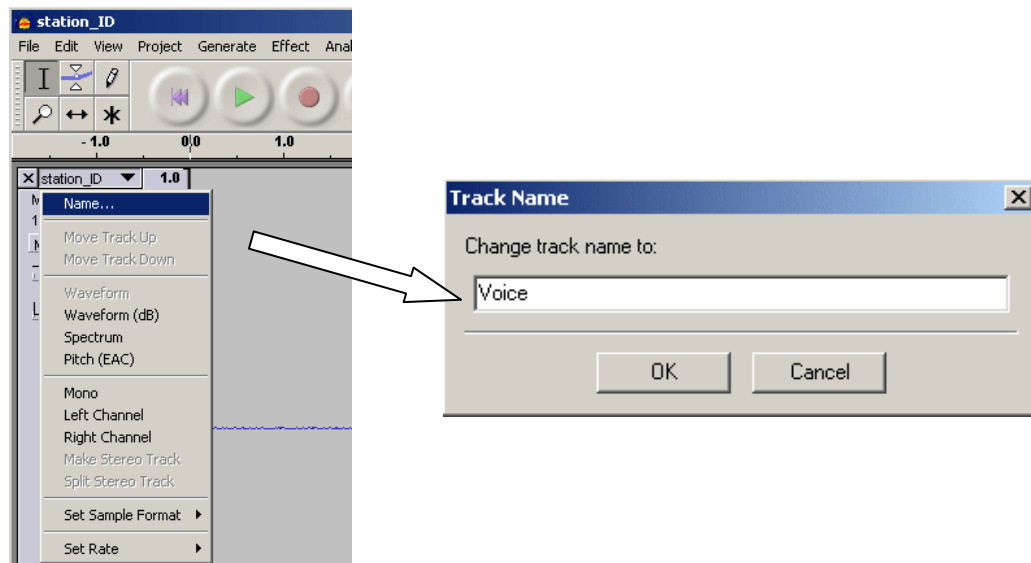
station_ID

File Edit View Project Generate Effect Anal

- 1.0 0.0 1.0

station_ID 1.0

Name...
Move Track Up
Move Track Down
Waveform
Waveform (dB)
Spectrum
Pitch (EAC)
Mono
Left Channel
Right Channel
Make Stereo Track
Split Stereo Track
Set Sample Format
Set Rate

Track Name

Change track name to:

Voice

OK Cancel